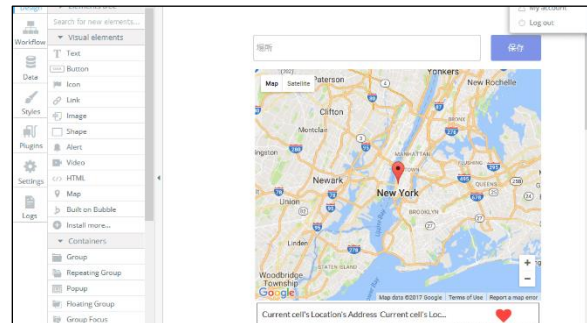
Design
Workflow
Data
Styles
Plugins
Settings
Logs

Search for new elements...
Visual elements
Text
Button
Icon
Link
Image
Shape
Alert
Video
HTML
Map
Built on Bubble
Install more...
Containers
Group
Repeating Group
Popup
Floating Group
Group Focus

My account
Log out

場所
保存

Map
Satellite
Yonkers
New Rochelle
Montclair
Newark
New York
Union
Staten Island
Woodbridge Township
Google
Map data ©2017 Google
Terms of Use
Report a map error

Current cell's Location's Address Current cell's Loc...